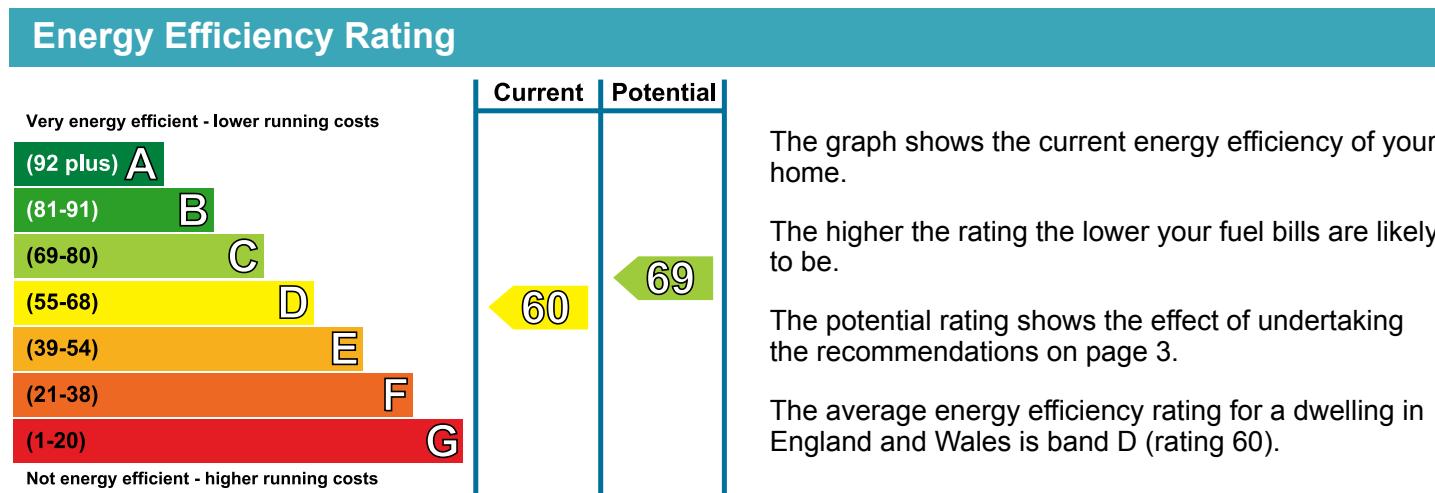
Energy Efficiency Rating

| | Current | Potential |
|---|---|---|
| Very energy efficient - lower running costs | | |
| (92 plus) A | | |
| (81-91) B | | |
| (69-80) C | | 69 |
| (55-68) D | 60 | |
| (39-54) E | | |
| (21-38) F | | |
| (1-20) G | | |
| Not energy efficient - higher running costs | | |

The graph shows the current energy efficiency of your home.

The higher the rating the lower your fuel bills are likely to be.

The potential rating shows the effect of undertaking the recommendations on page 3.

The average energy efficiency rating for a dwelling in England and Wales is band D (rating 60).